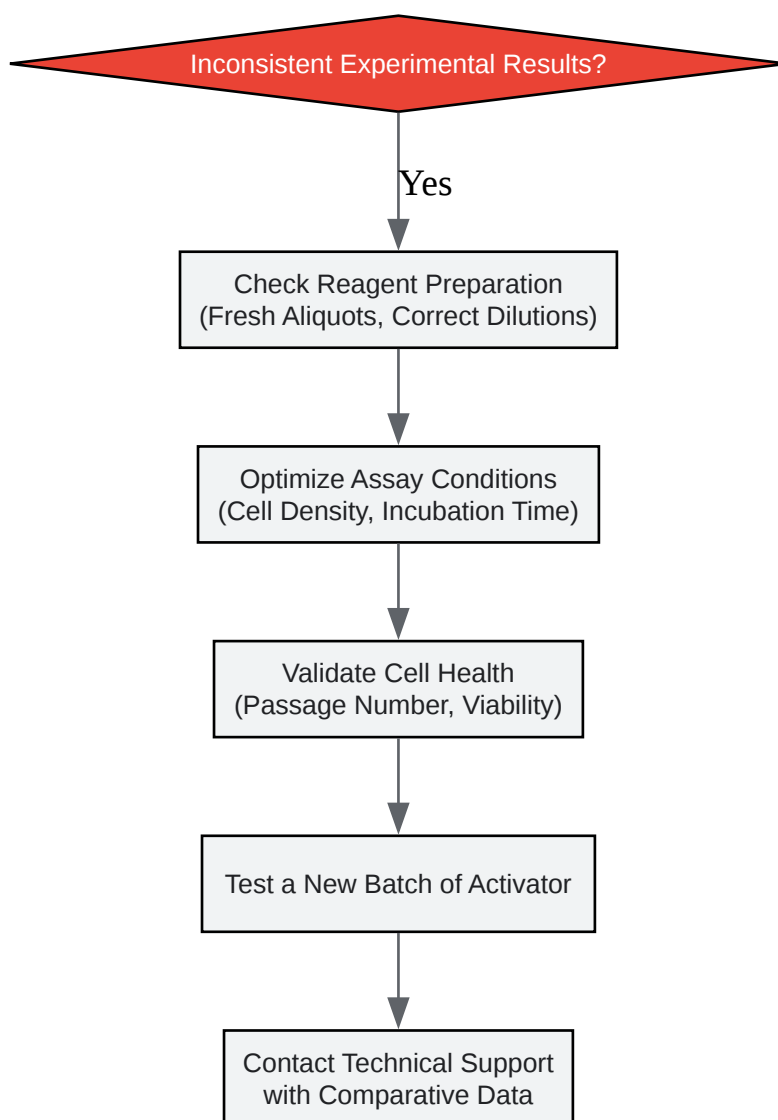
Inconsistent Experimental Results?

Yes

Check Reagent Preparation
(Fresh Aliquots, Correct Dilutions)

Optimize Assay Conditions
(Cell Density, Incubation Time)

Validate Cell Health
(Passage Number, Viability)

Test a New Batch of Activator

Contact Technical Support
with Comparative Data